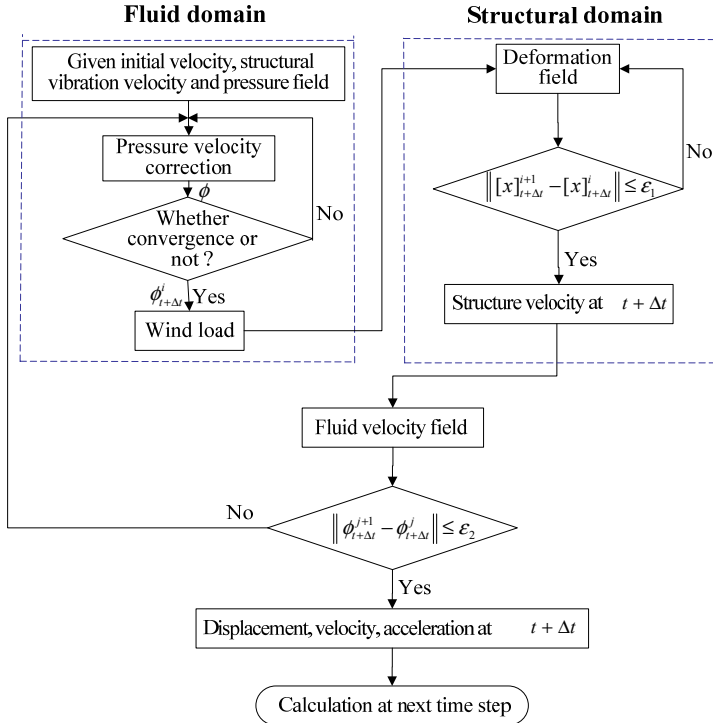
Fluid domain

Structural domain

Given initial velocity, structural vibration velocity and pressure field

Pressure velocity correction

$\phi$

Whether convergence or not ?

No

$\phi_{t+\Delta t}^{i}$ Yes

Wind load

Deformation field

$\left\| [x]_{t+\Delta t}^{i+1} - [x]_{t+\Delta t}^{i} \right\| \leq \varepsilon_1$

No

Yes

Structure velocity at $t + \Delta t$

Fluid velocity field

No

$\left\| \phi_{t+\Delta t}^{j+1} - \phi_{t+\Delta t}^{j} \right\| \leq \varepsilon_2$

Yes

Displacement, velocity, acceleration at $t + \Delta t$

Calculation at next time step